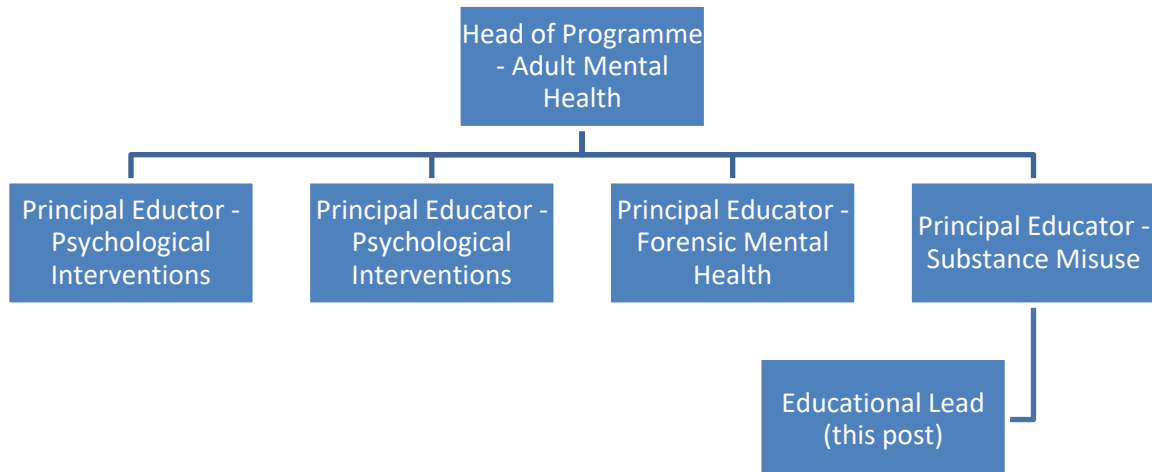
Head of Programme - Adult Mental Health

Principal Eductor - Psychological Interventions

Principal Educator - Psychological Interventions

Principal Educator - Forensic Mental Health

Principal Educator - Substance Misuse

Educational Lead (this post)